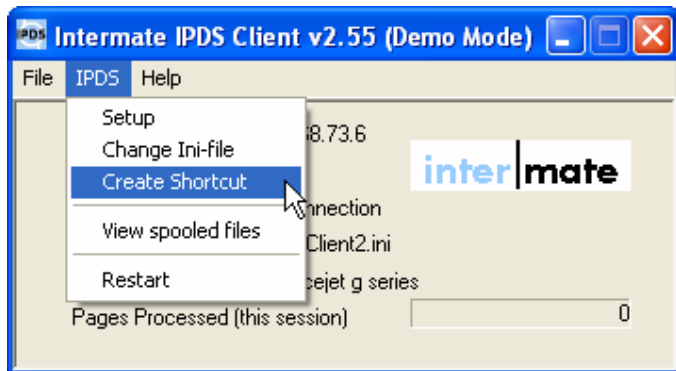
IPDS Intermate IPDS Client v2.55 (Demo Mode)

File IPDS Help

Setup
Change Ini-file
Create Shortcut
View spooled files
Restart

8.73.6
nnection
Client2.ini
cejet g series

inter mate

Pages Processed (this session) 0